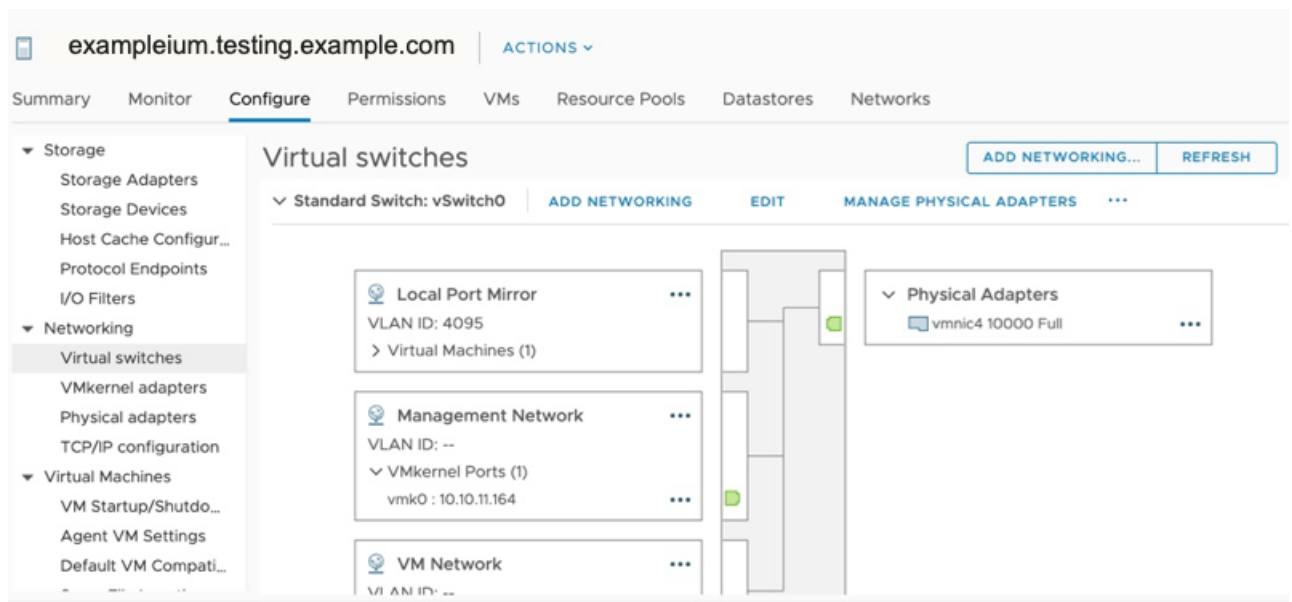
exampleium.testing.example.com ACTIONS

Summary Monitor Configure Permissions VMs Resource Pools Datastores Networks

Storage
Storage Adapters
Storage Devices
Host Cache Configur...
Protocol Endpoints
I/O Filters
Networking
Virtual switches
VMkernel adapters
Physical adapters
TCP/IP configuration
Virtual Machines
VM Startup/Shutdo...
Agent VM Settings
Default VM Compati...
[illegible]

Virtual switches

ADD NETWORKING... REFRESH

Standard Switch: vSwitch0 ADD NETWORKING EDIT MANAGE PHYSICAL ADAPTERS ...

Local Port Mirror ...
VLAN ID: 4095
> Virtual Machines (1)

Management Network ...
VLAN ID: --
VMkernel Ports (1)
vmk0 : 10.10.11.164 ...

VM Network ...
VLAN ID: --

Physical Adapters
vmnic4 10000 Full ...